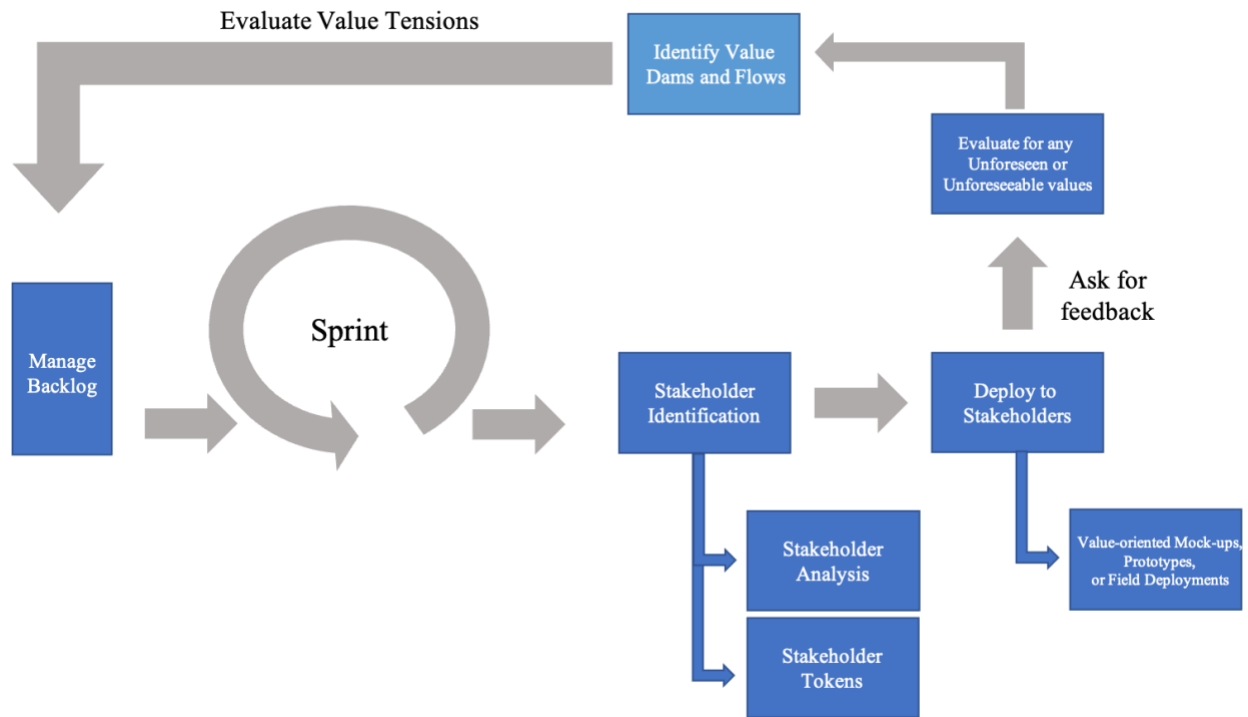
Evaluate Value Tensions

Identify Value Dams and Flows

Evaluate for any Unforeseen or Unforeseeable values

Ask for feedback

Manage Backlog

Sprint

Stakeholder Identification

Deploy to Stakeholders

Stakeholder Analysis

Stakeholder Tokens

Value-oriented Mock-ups, Prototypes, or Field Deployments